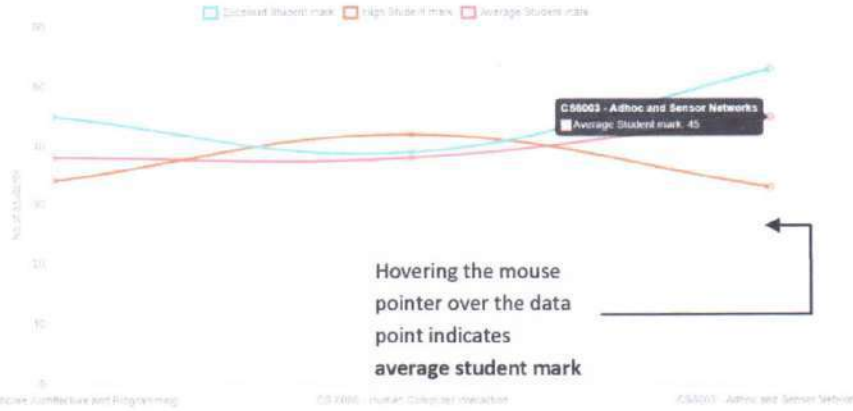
Lowest Student mark High Student mark Average Student mark

CS6003 - Adhoc and Sensor Networks
Average Student mark: 45

Hovering the mouse pointer over the data point indicates **average student mark**

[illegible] Architecture and Programming
CS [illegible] - Human Computer Interaction
CS6003 - Adhoc and Sensor Networks